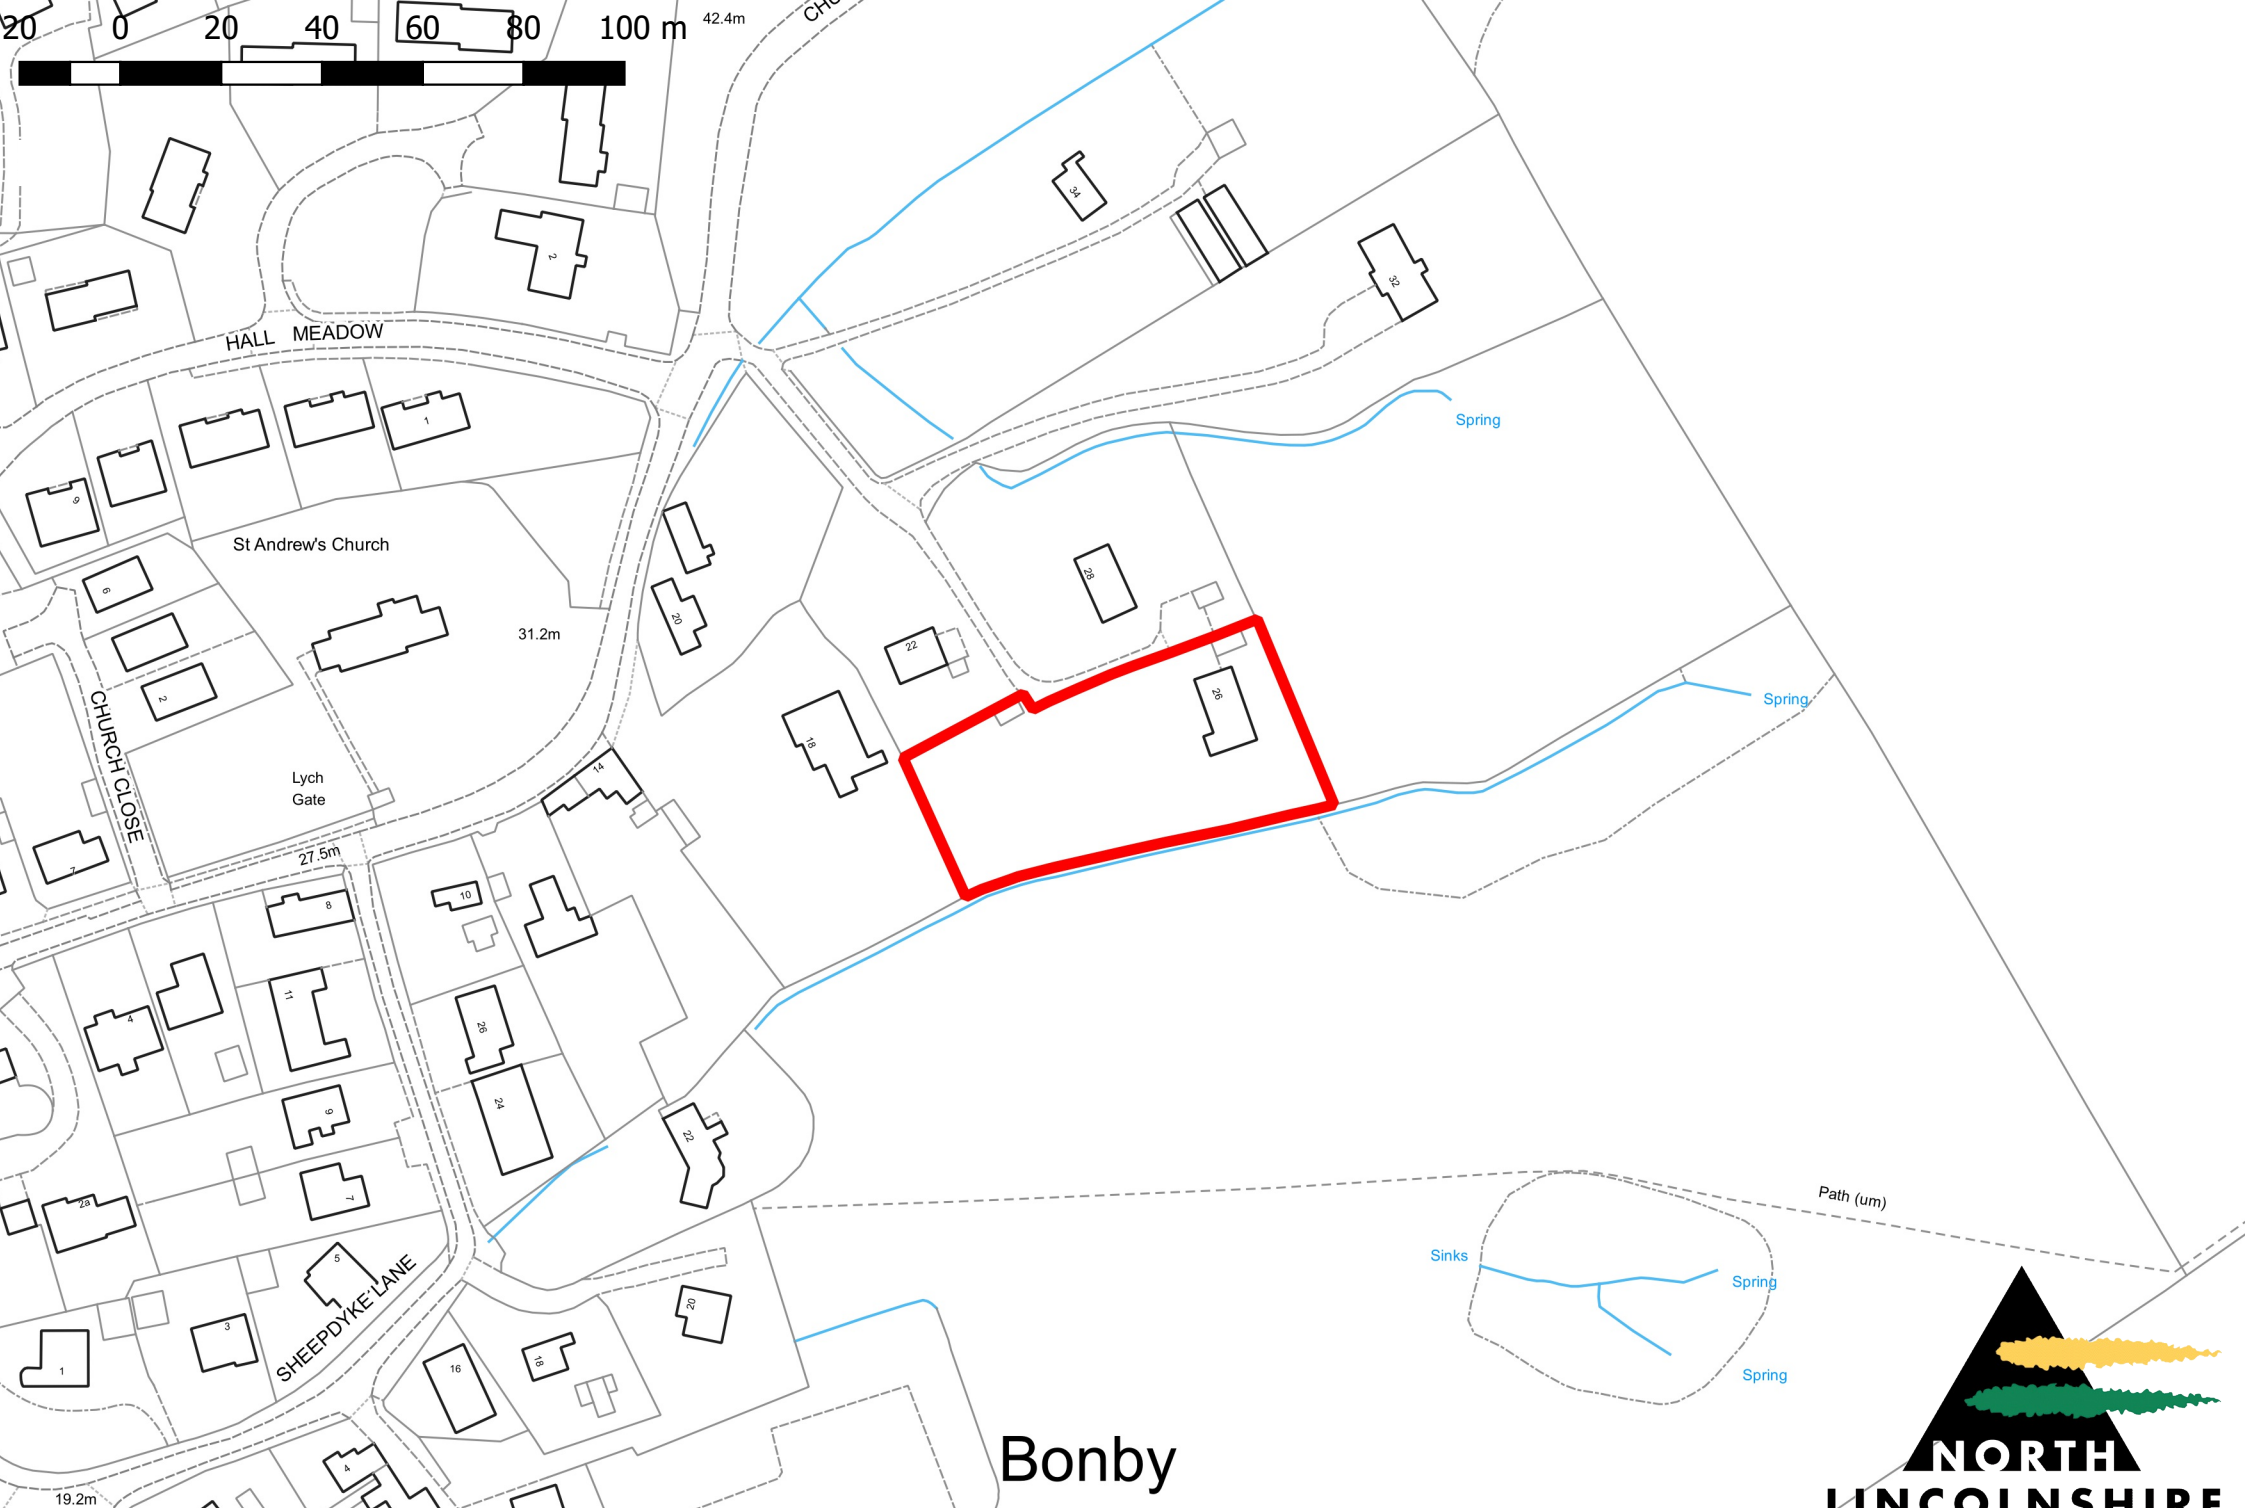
20 0 20 40 60 80 100 m
42.4m
CHU
HALL MEADOW
St Andrew's Church
31.2m
Lych Gate
CHURCH CLOSE
27.5m
Spring
Spring
34
32
28
26
22
20
18
14
1
9
6
2
10
8
11
4
26
24
22
9
7
2a
5
3
1
SHEEPDYKE LANE
16
18
20
4
Path (um)
Sinks
Spring
Spring
19.2m
Bonby
NORTH
LINCOLNSHIRE